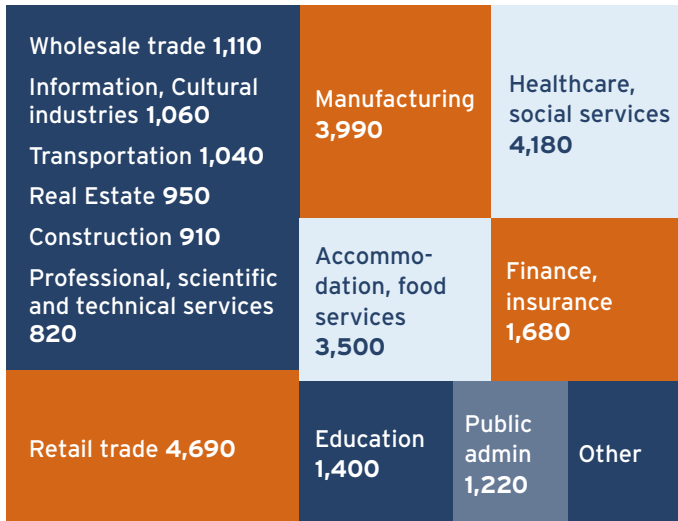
Wholesale trade 1,110

Information, Cultural industries 1,060

Transportation 1,040

Real Estate 950

Construction 910

Professional, scientific and technical services 820

Manufacturing 3,990

Healthcare, social services 4,180

Accommodation, food services 3,500

Finance, insurance 1,680

Retail trade 4,690

Education 1,400

Public admin 1,220

Other